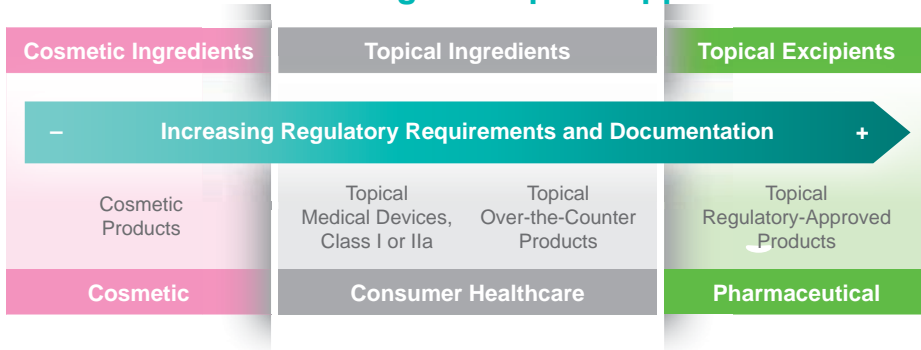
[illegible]

Cosmetic Ingredients

Topical Ingredients

Topical Excipients

– Increasing Regulatory Requirements and Documentation +

Cosmetic Products

Topical Medical Devices, Class I or IIa

Topical Over-the-Counter Products

Topical Regulatory-Approved Products

Cosmetic

Consumer Healthcare

Pharmaceutical